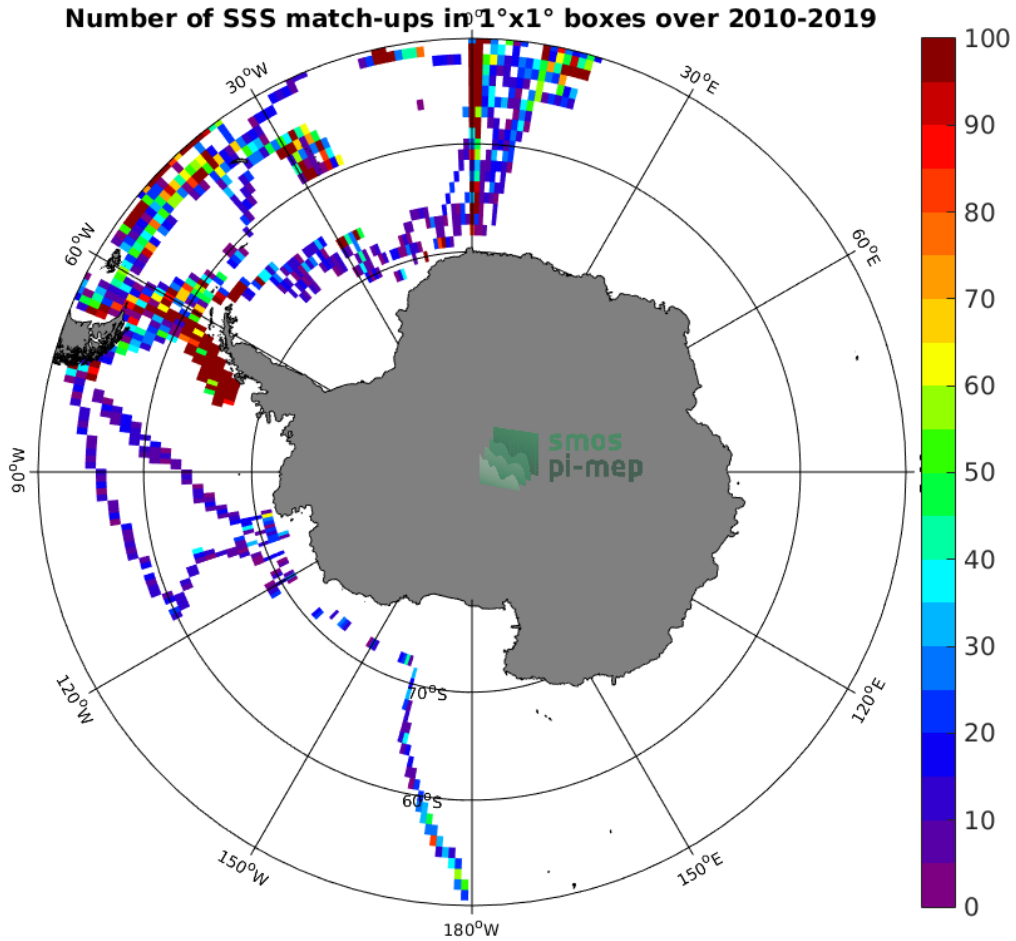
Number of SSS match-ups in 1°x1° boxes over 2010-2019

$0^oE$
$30^oE$
$60^oE$
$30^oW$
$60^oW$
$90^oW$
$120^oW$
$150^oW$
$180^oW$
$150^oE$
$120^oE$
$70^oS$
$60^oS$

smos
pi-mep

100
90
80
70
60
50
40
30
20
10
0